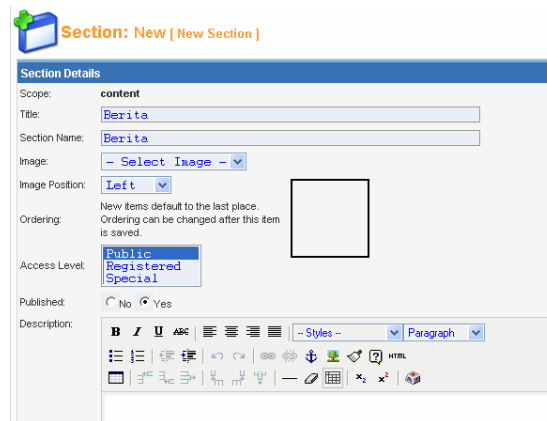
Section: New [ New Section ]

Section Details

Scope: content

Title: Berita

Section Name: Berita

Image: - Select Image -

Image Position: Left

Ordering: New items default to the last place. Ordering can be changed after this item is saved.

Access Level: Public
Registered
Special

Published: No Yes

Description:

B I U ABC

-- Styles --

Paragraph

HTML

$x_2$ $x^2$